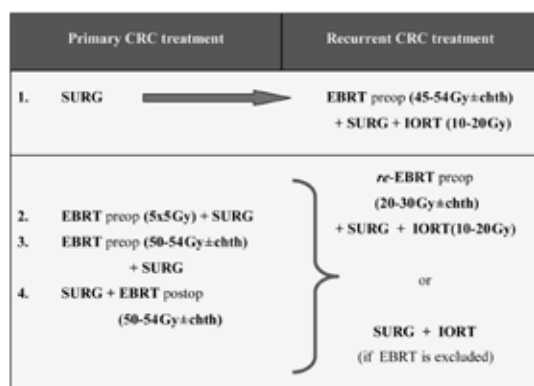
| Primary CRC treatment | Recurrent CRC treatment |
|---|---|
| 1. SURG | EBRT preop (45-54Gy±chth) + SURG + IORT (10-20Gy) |
| 2. EBRT preop (5x5Gy) + SURG<br>3. EBRT preop (50-54Gy±chth) + SURG<br>4. SURG + EBRT postop (50-54Gy±chth) | *re*-EBRT preop (20-30Gy±chth) + SURG + IORT(10-20Gy)<br><br>or<br><br>SURG + IORT (if EBRT is excluded) |